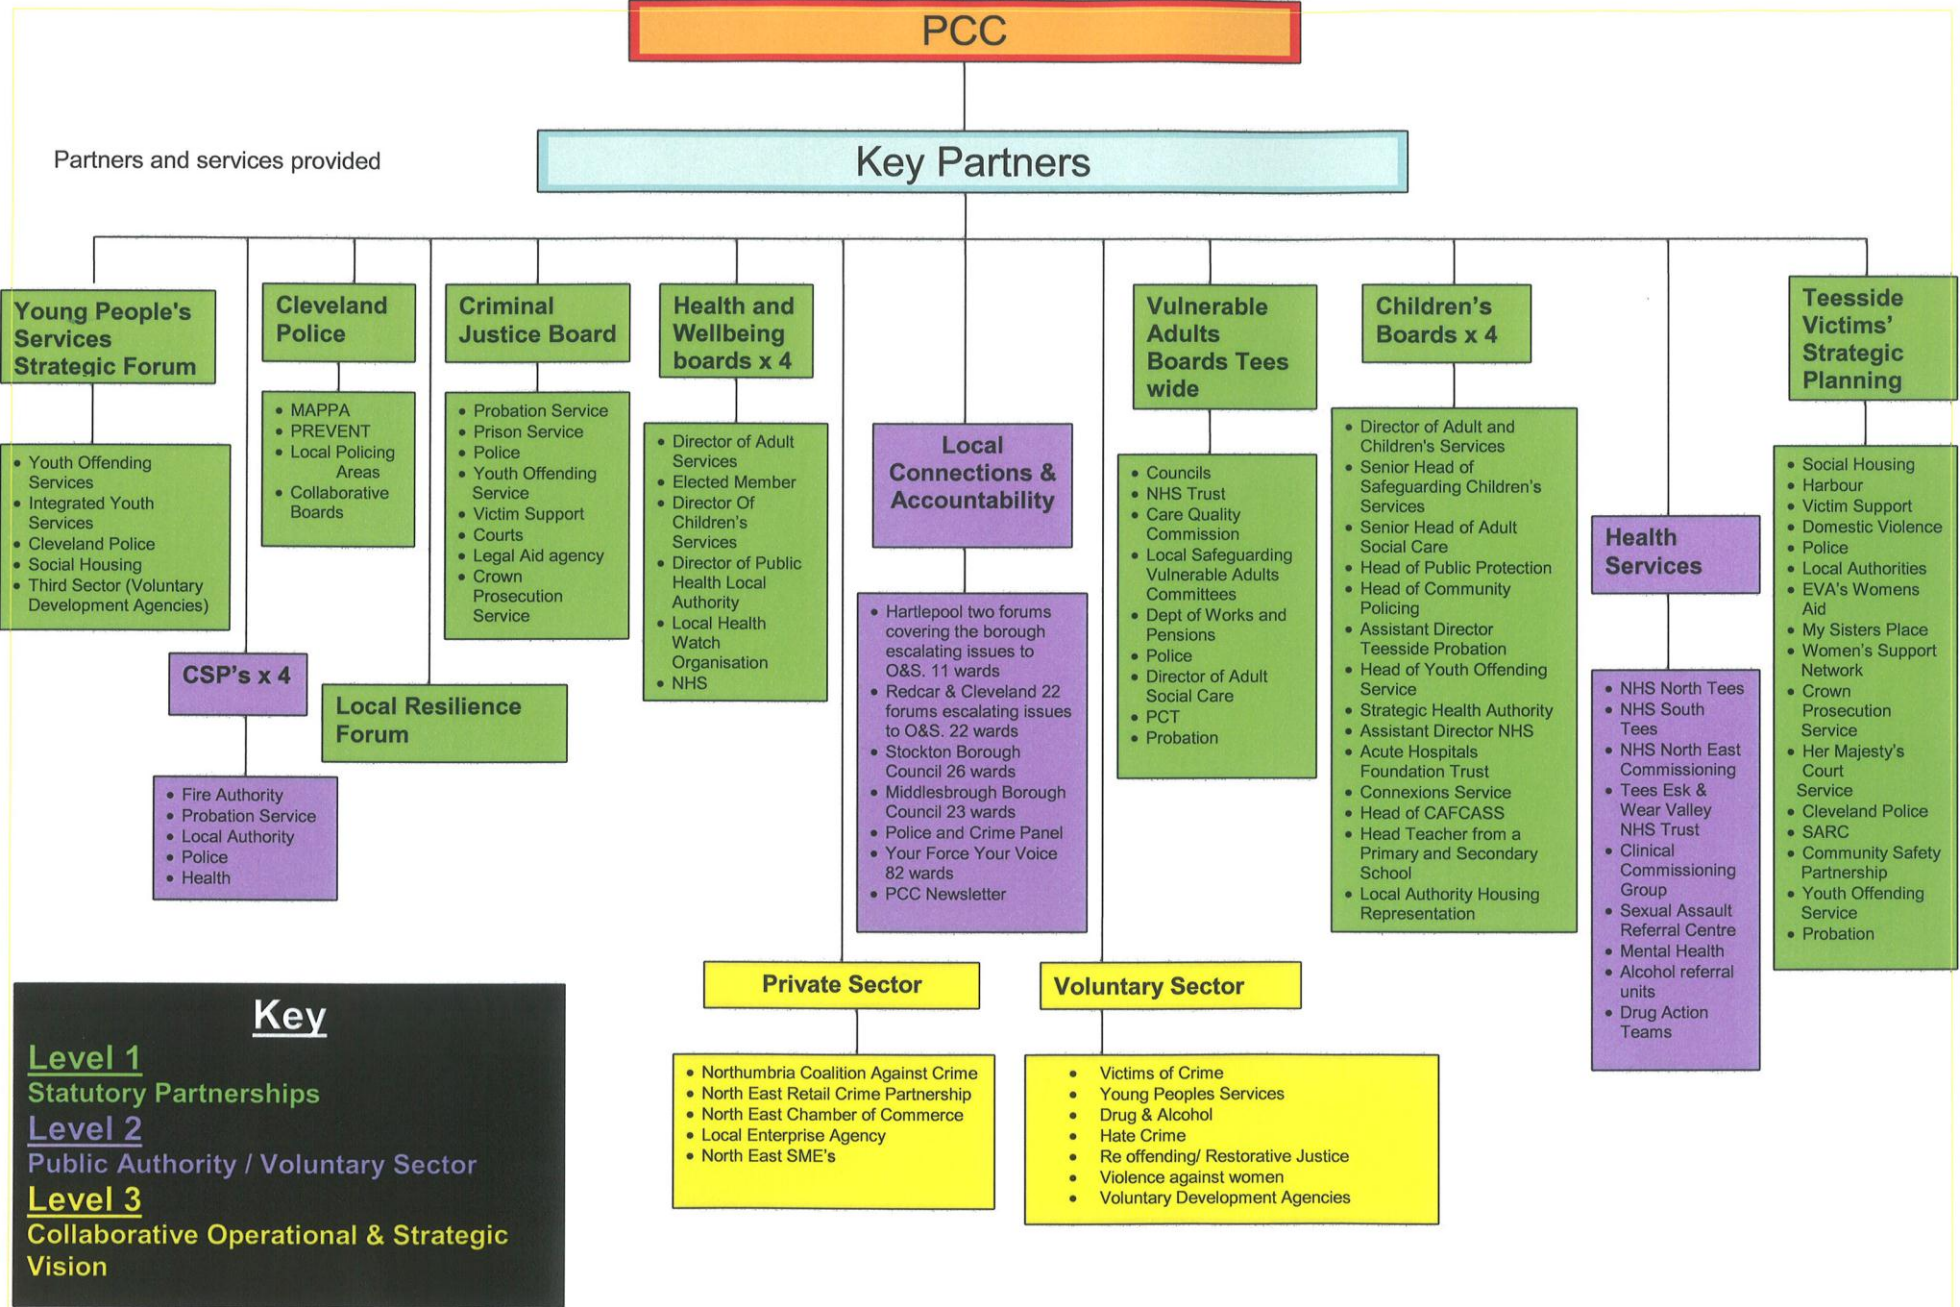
PCC

Partners and services provided

Key Partners

Young People's Services Strategic Forum

- Youth Offending Services
- Integrated Youth Services
- Cleveland Police
- Social Housing
- Third Sector (Voluntary Development Agencies)

CSP's x 4

- Fire Authority
- Probation Service
- Local Authority
- Police
- Health

Cleveland Police

- MAPPA
- PREVENT
- Local Policing Areas
- Collaborative Boards

Local Resilience Forum

Criminal Justice Board

- Probation Service
- Prison Service
- Police
- Youth Offending Service
- Victim Support
- Courts
- Legal Aid agency
- Crown Prosecution Service

Health and Wellbeing boards x 4

- Director of Adult Services
- Elected Member
- Director Of Children's Services
- Director of Public Health Local Authority
- Local Health Watch Organisation
- NHS

Local Connections & Accountability

- Hartlepool two forums covering the borough escalating issues to O&S. 11 wards
- Redcar & Cleveland 22 forums escalating issues to O&S. 22 wards
- Stockton Borough Council 26 wards
- Middlesbrough Borough Council 23 wards
- Police and Crime Panel
- Your Force Your Voice 82 wards
- PCC Newsletter

Private Sector

- Northumbria Coalition Against Crime
- North East Retail Crime Partnership
- North East Chamber of Commerce
- Local Enterprise Agency
- North East SME's

Voluntary Sector

- Victims of Crime
- Young Peoples Services
- Drug & Alcohol
- Hate Crime
- Re offending/ Restorative Justice
- Violence against women
- Voluntary Development Agencies

Vulnerable Adults Boards Tees wide

- Councils
- NHS Trust
- Care Quality Commission
- Local Safeguarding Vulnerable Adults Committees
- Dept of Works and Pensions
- Police
- Director of Adult Social Care
- PCT
- Probation

Children's Boards x 4

- Director of Adult and Children's Services
- Senior Head of Safeguarding Children's Services
- Senior Head of Adult Social Care
- Head of Public Protection
- Head of Community Policing
- Assistant Director Teesside Probation
- Head of Youth Offending Service
- Strategic Health Authority
- Assistant Director NHS
- Acute Hospitals Foundation Trust
- Connexions Service
- Head of CAFCASS
- Head Teacher from a Primary and Secondary School
- Local Authority Housing Representation

Health Services

- NHS North Tees
- NHS South Tees
- NHS North East Commissioning
- Tees Esk & Wear Valley NHS Trust
- Clinical Commissioning Group
- Sexual Assault Referral Centre
- Mental Health
- Alcohol referral units
- Drug Action Teams

Teesside Victims' Strategic Planning

- Social Housing
- Harbour
- Victim Support
- Domestic Violence
- Police
- Local Authorities
- EVA's Womens Aid
- My Sisters Place
- Women's Support Network
- Crown Prosecution Service
- Her Majesty's Court Service
- Cleveland Police
- SARC
- Community Safety Partnership
- Youth Offending Service
- Probation

Key
Level 1
Statutory Partnerships
Level 2
Public Authority / Voluntary Sector
Level 3
Collaborative Operational & Strategic Vision